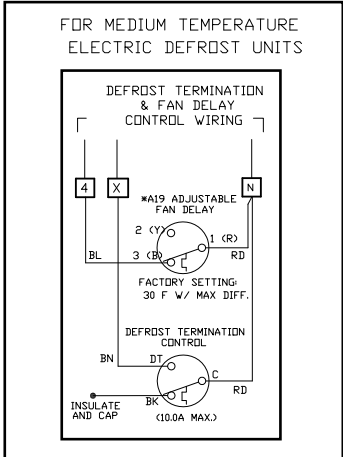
FOR MEDIUM TEMPERATURE ELECTRIC DEFROST UNITS

DEFROST TERMINATION & FAN DELAY CONTROL WIRING

4

X

N

*A19 ADJUSTABLE FAN DELAY

2 (Y)

1 (R)

BL

3 (B)

RD

FACTORY SETTING: 30 F W/ MAX DIFF.

DEFROST TERMINATION CONTROL

BN

DT

C

RD

INSULATE AND CAP

BK

(10.0A MAX.)